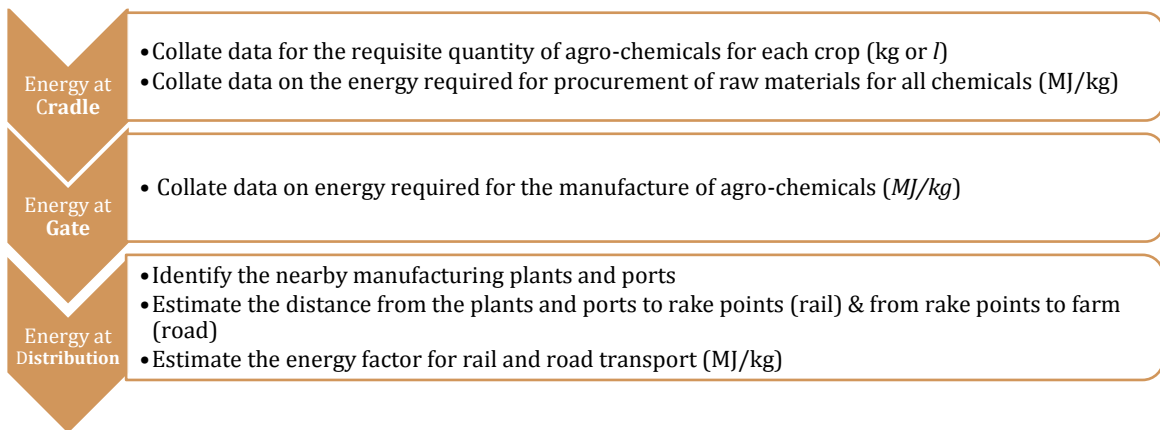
Energy at Cradle

• Collate data for the requisite quantity of agro-chemicals for each crop (kg or *l*)
• Collate data on the energy required for procurement of raw materials for all chemicals (MJ/kg)

Energy at Gate

• Collate data on energy required for the manufacture of agro-chemicals (*MJ/kg*)

Energy at Distribution

• Identify the nearby manufacturing plants and ports
• Estimate the distance from the plants and ports to rake points (rail) & from rake points to farm (road)
• Estimate the energy factor for rail and road transport (MJ/kg)